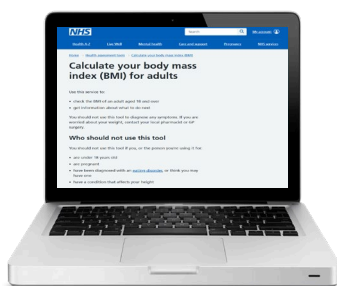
NHS

Search

My account

Health A-Z

Live Well

Mental health

Care and support

Pregnancy

NHS services

Home > Health assessment tools > Calculate your body mass index (BMI) for adults

Calculate your body mass index (BMI) for adults

Use this service to:

check the BMI of an adult aged 18 and over

get information about what to do next

You should not use this tool to diagnose any symptoms. If you are worried about your weight, contact your local pharmacist or GP surgery.

Who should not use this tool

You should not use this tool if you, or the person you're using it for:

are under 18 years old

are pregnant

have been diagnosed with an eating disorder, or think you may have one

have a condition that affects your height